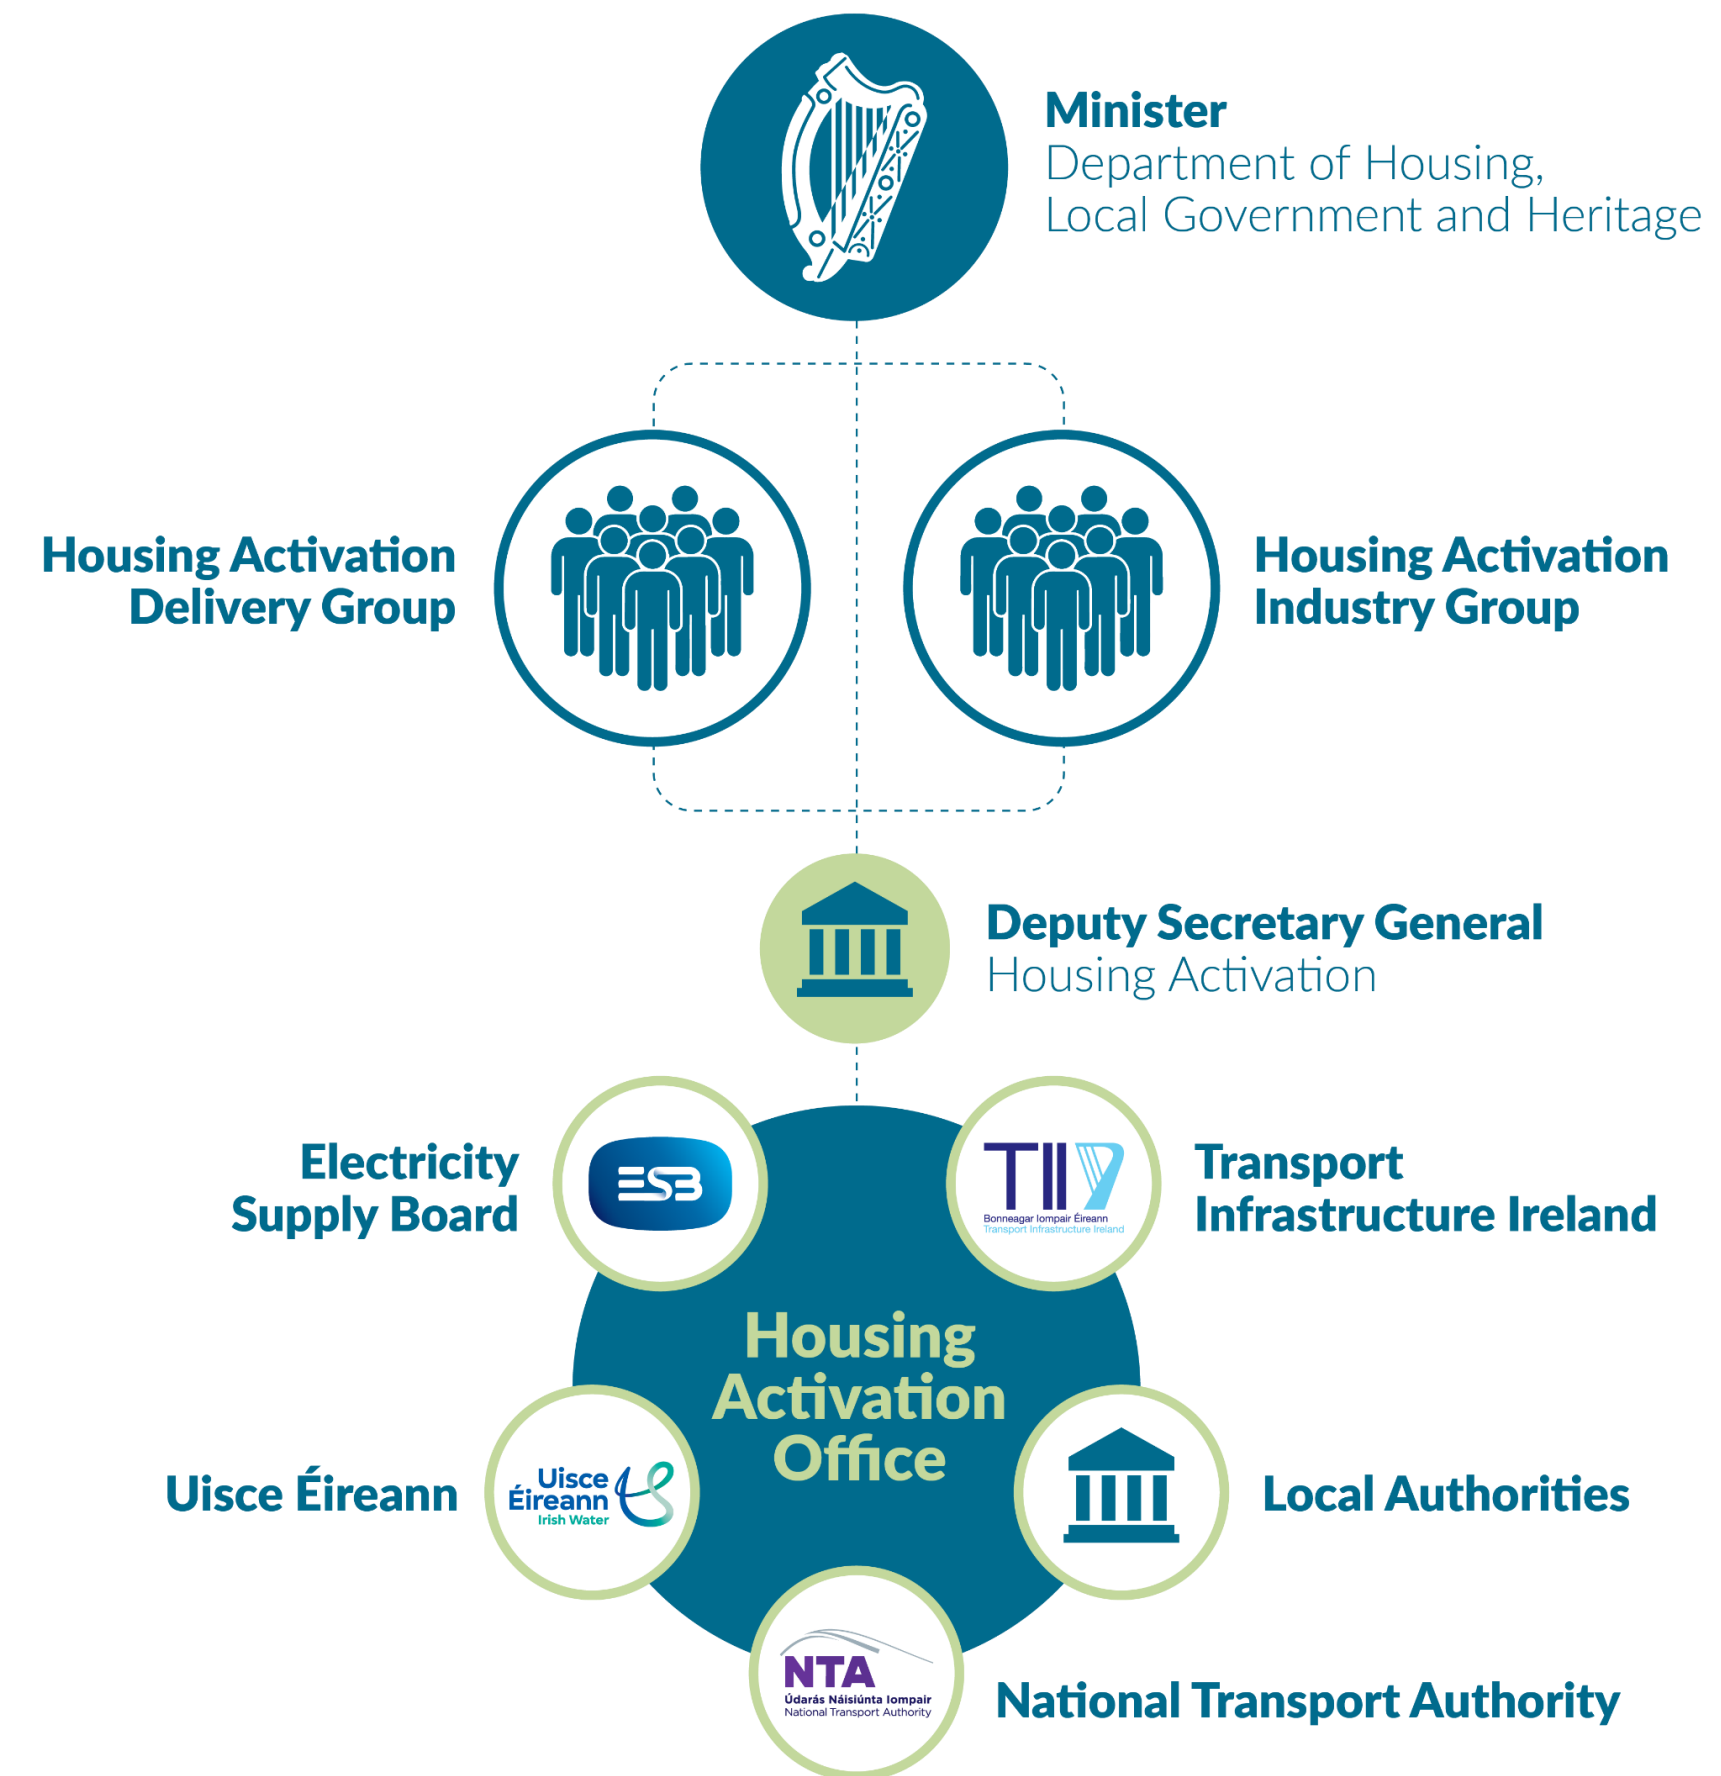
Minister
Department of Housing, Local Government and Heritage

Housing Activation Delivery Group

Housing Activation Industry Group

Deputy Secretary General
Housing Activation

Electricity Supply Board

ESB

TII
Bonneagar Iompair Éireann
Transport Infrastructure Ireland

Transport Infrastructure Ireland

Housing Activation Office

Uisce Éireann

Uisce Éireann
Irish Water

Local Authorities

NTA
Údarás Náisiúnta Iompair
National Transport Authority

National Transport Authority